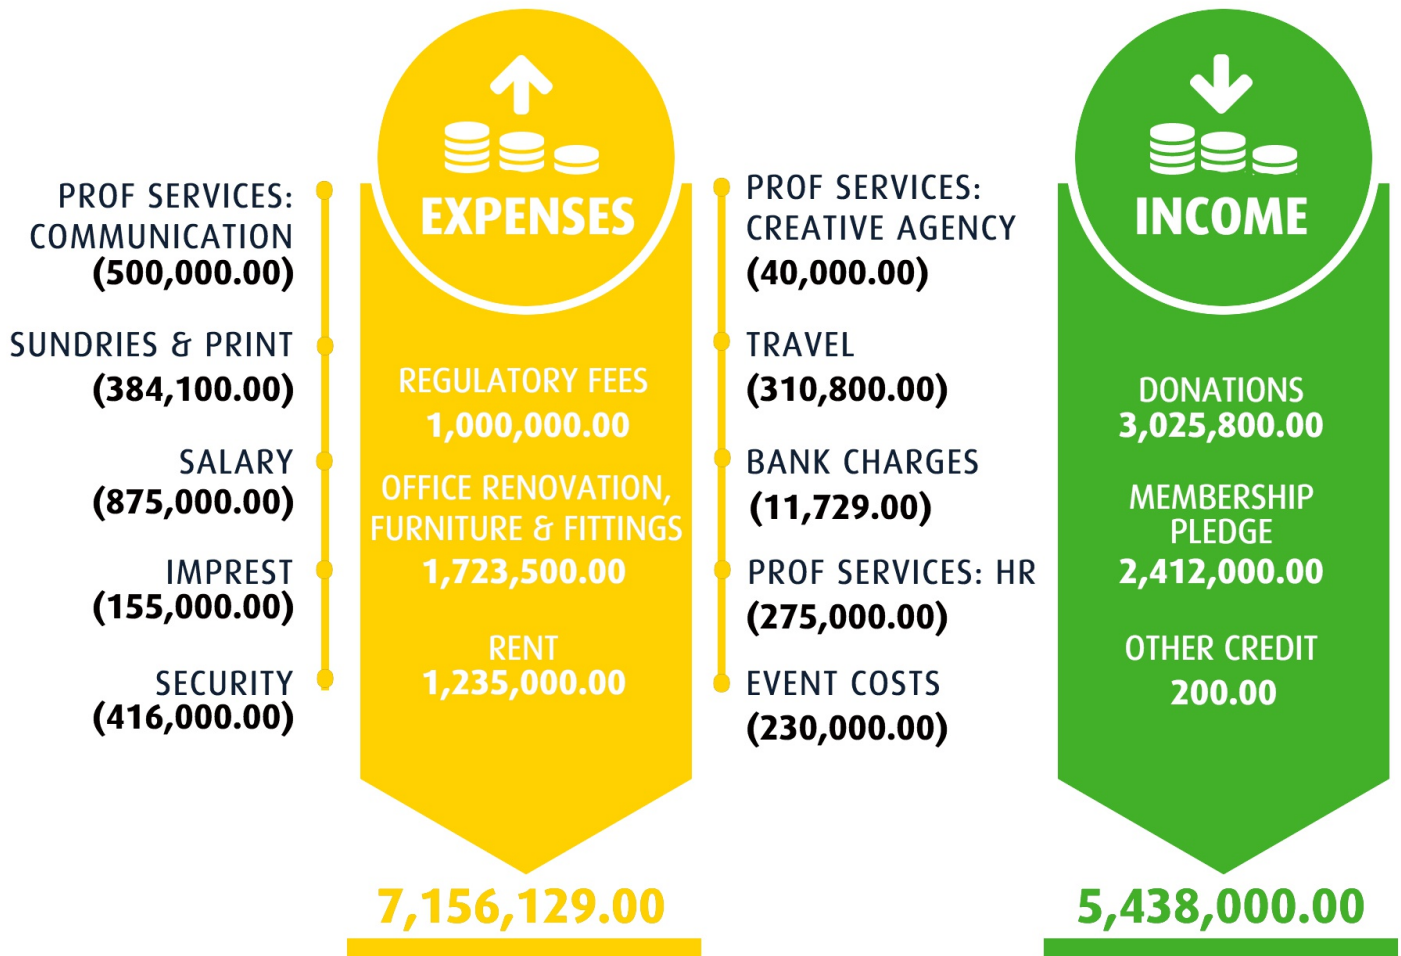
PROF SERVICES: COMMUNICATION
(500,000.00)

SUNDRIES & PRINT
(384,100.00)

SALARY
(875,000.00)

IMPREST
(155,000.00)

SECURITY
(416,000.00)

EXPENSES

REGULATORY FEES
1,000,000.00

OFFICE RENOVATION, FURNITURE & FITTINGS
1,723,500.00

RENT
1,235,000.00

7,156,129.00

PROF SERVICES: CREATIVE AGENCY
(40,000.00)

TRAVEL
(310,800.00)

BANK CHARGES
(11,729.00)

PROF SERVICES: HR
(275,000.00)

EVENT COSTS
(230,000.00)

INCOME

DONATIONS
3,025,800.00

MEMBERSHIP PLEDGE
2,412,000.00

OTHER CREDIT
200.00

5,438,000.00